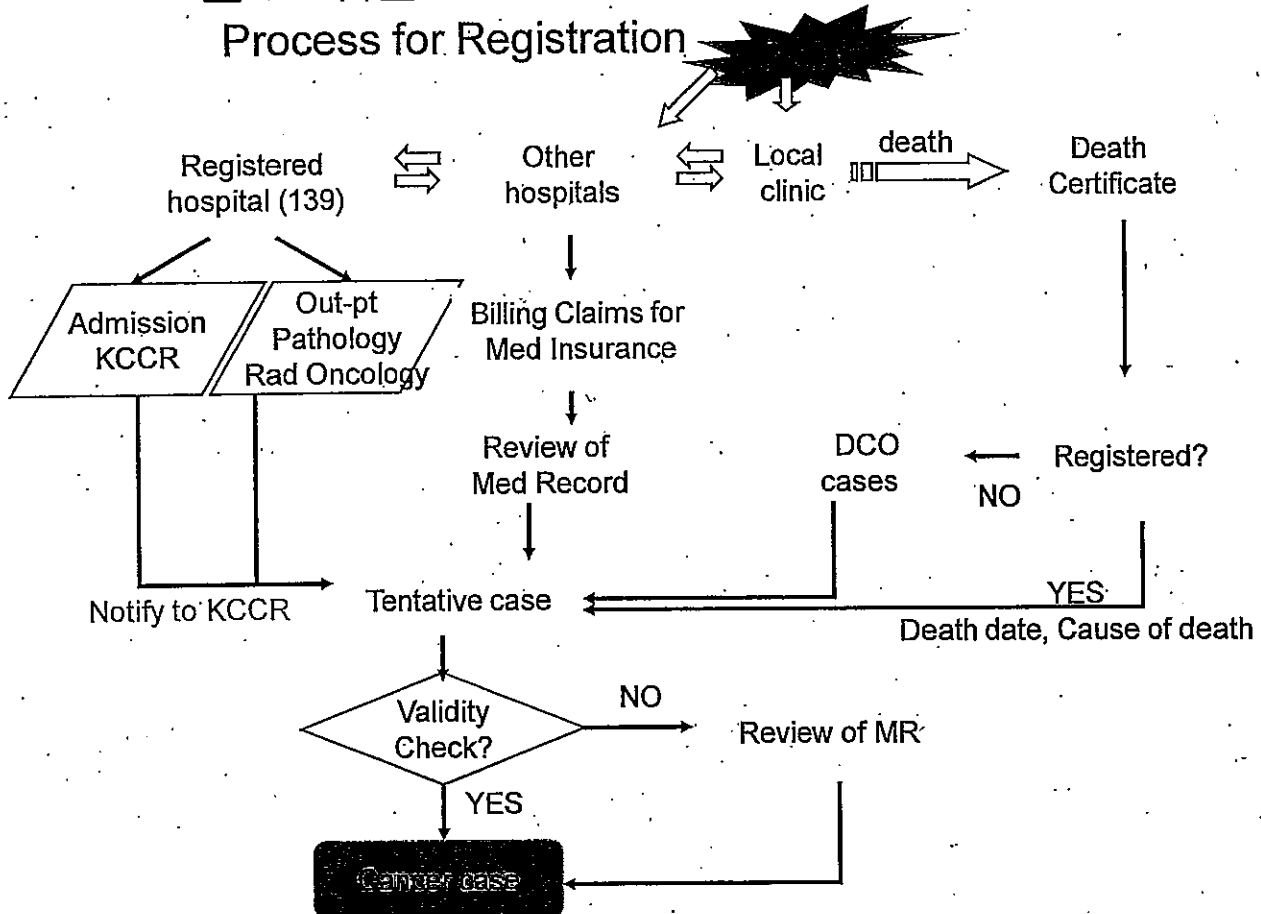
Process for Registration

Registered hospital (139)

Other hospitals

Local clinic

death

Death Certificate

Admission KCCR

Out-pt Pathology Rad Oncology

Billing Claims for Med Insurance

Review of Med Record

DCO cases

Registered?

NO

Notify to KCCR

Tentative case

YES

Death date, Cause of death

Validity Check?

NO

Review of MR

YES

Cancer case